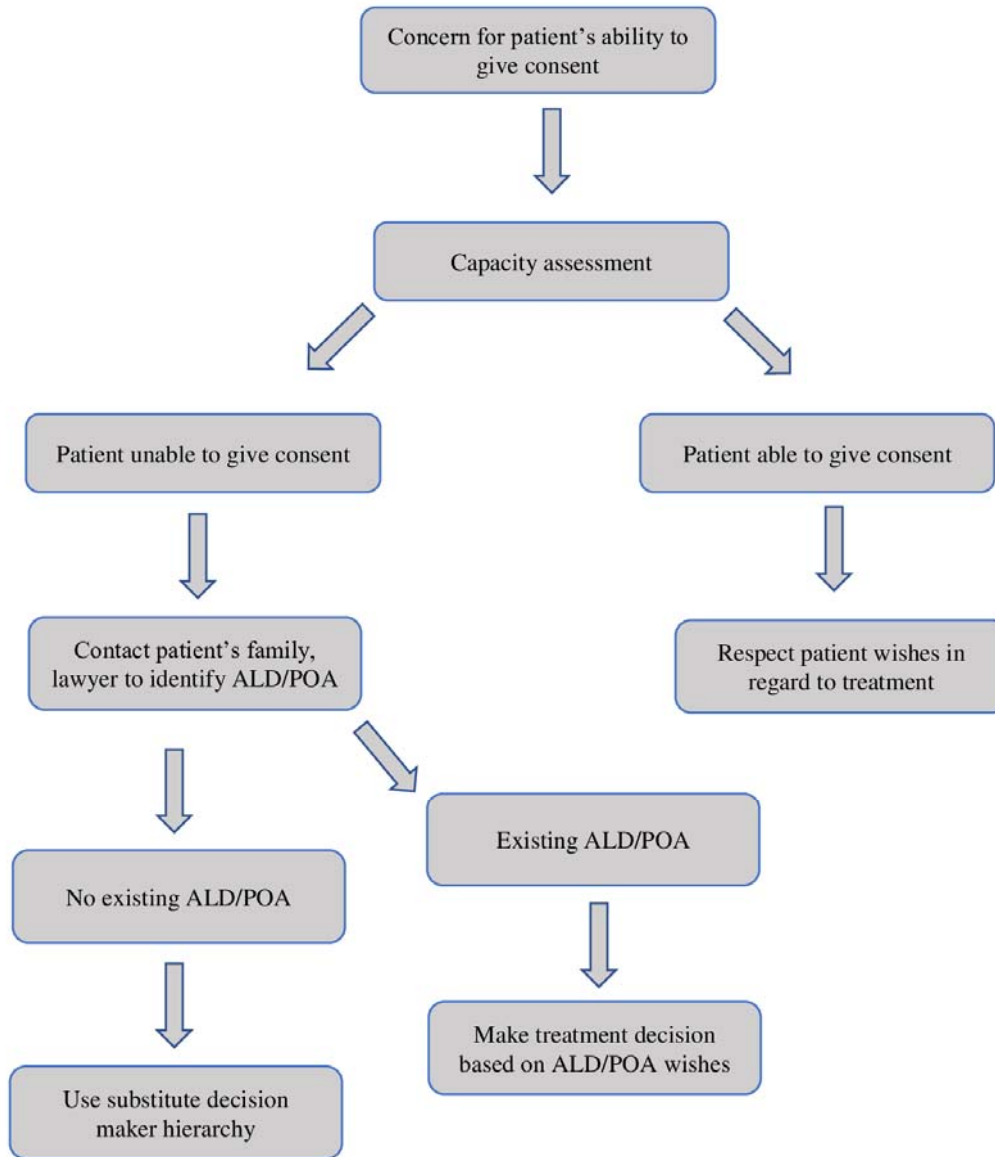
Concern for patient’s ability to give consent

Capacity assessment

Patient unable to give consent

Patient able to give consent

Contact patient’s family, lawyer to identify ALD/POA

Respect patient wishes in regard to treatment

Existing ALD/POA

No existing ALD/POA

Make treatment decision based on ALD/POA wishes

Use substitute decision maker hierarchy